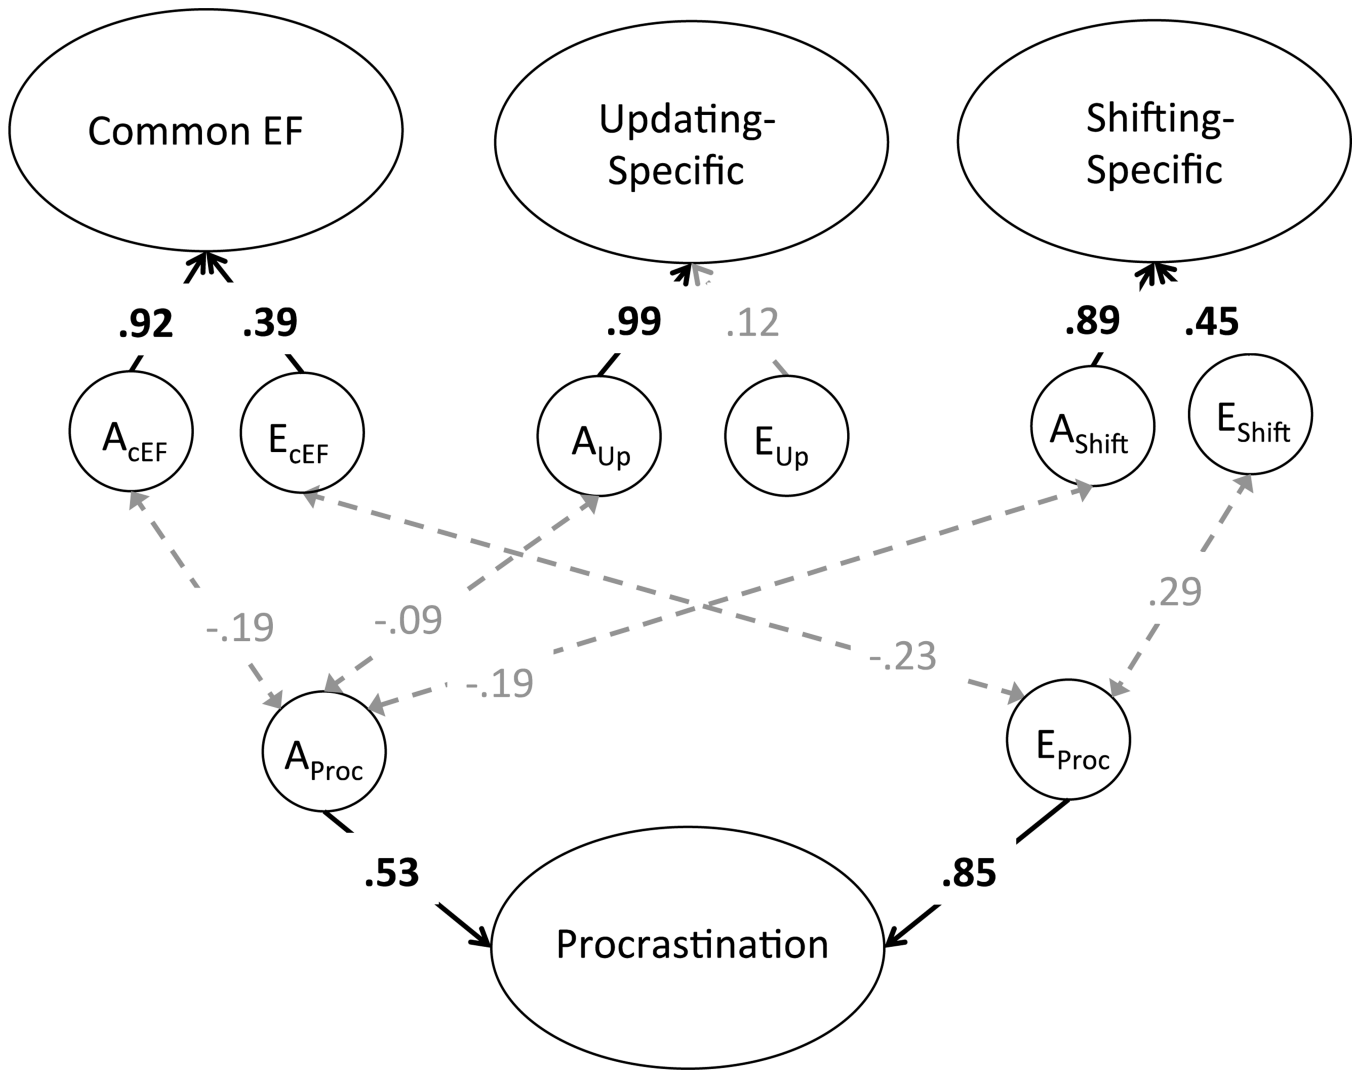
Common EF

Updating-Specific

Shifting-Specific

.92 .39

.99 .12

.89 .45

$A_{cEF}$ $E_{cEF}$

$A_{Up}$ $E_{Up}$

$A_{Shift}$ $E_{Shift}$

-.19

-.09

-.19

-.23

.29

$A_{Proc}$

$E_{Proc}$

.53

.85

Procrastination